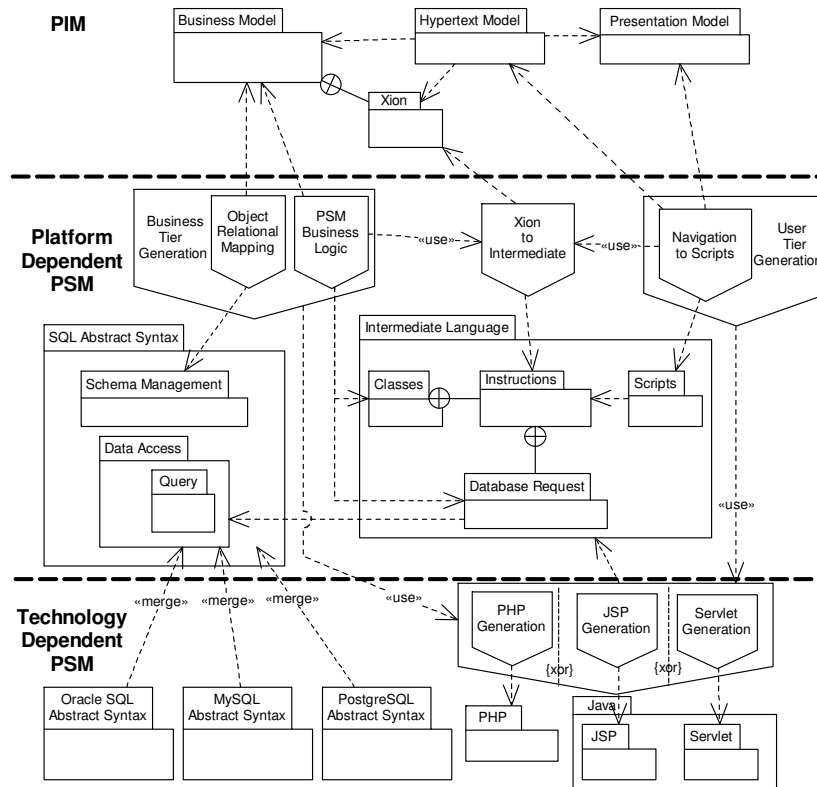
PIM

Business Model

Hypertext Model

Presentation Model

Xion

Platform Dependent PSM

Business Tier Generation

Object Relational Mapping

PSM Business Logic

«use»

Xion to Intermediate

«use»

Navigation to Scripts

User Tier Generation

SQL Abstract Syntax

Schema Management

Data Access

Query

Intermediate Language

Classes

Instructions

Scripts

Database Request

«use»

Technology Dependent PSM

«merge»

«merge»

«merge»

«use»

PHP Generation

JSP Generation

Servlet Generation

{xor}

{xor}

Oracle SQL Abstract Syntax

MySQL Abstract Syntax

PostgreSQL Abstract Syntax

PHP

Java

JSP

Servlet